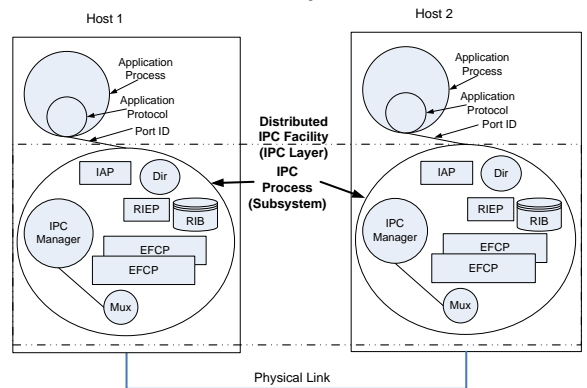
Host 1

Host 2

Application Process

Application Protocol

Port ID

Application Process

Application Protocol

Port ID

Distributed IPC Facility (IPC Layer)

IPC Process (Subsystem)

IAP

Dir

RIEP

RIB

IPC Manager

EFCP

EFCP

Mux

IAP

Dir

RIEP

RIB

IPC Manager

EFCP

EFCP

Mux

Physical Link